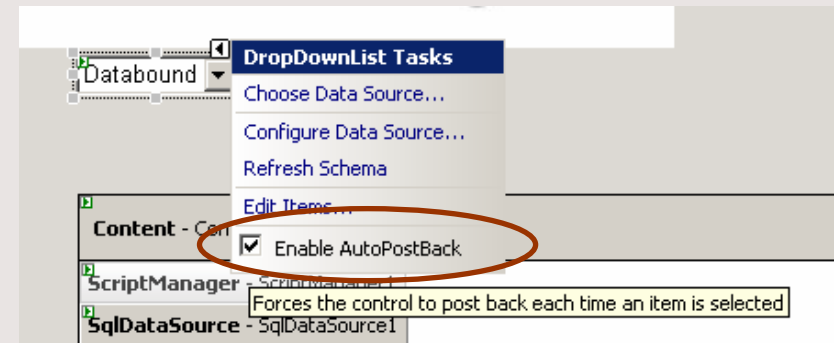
Databound

DropDownList Tasks

Choose Data Source...

Configure Data Source...

Refresh Schema

Edit Items...

Enable AutoPostBack

Content - Con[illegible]

ScriptManager - ScriptManager1

Forces the control to post back each time an item is selected

SqlDataSource - SqlDataSource1